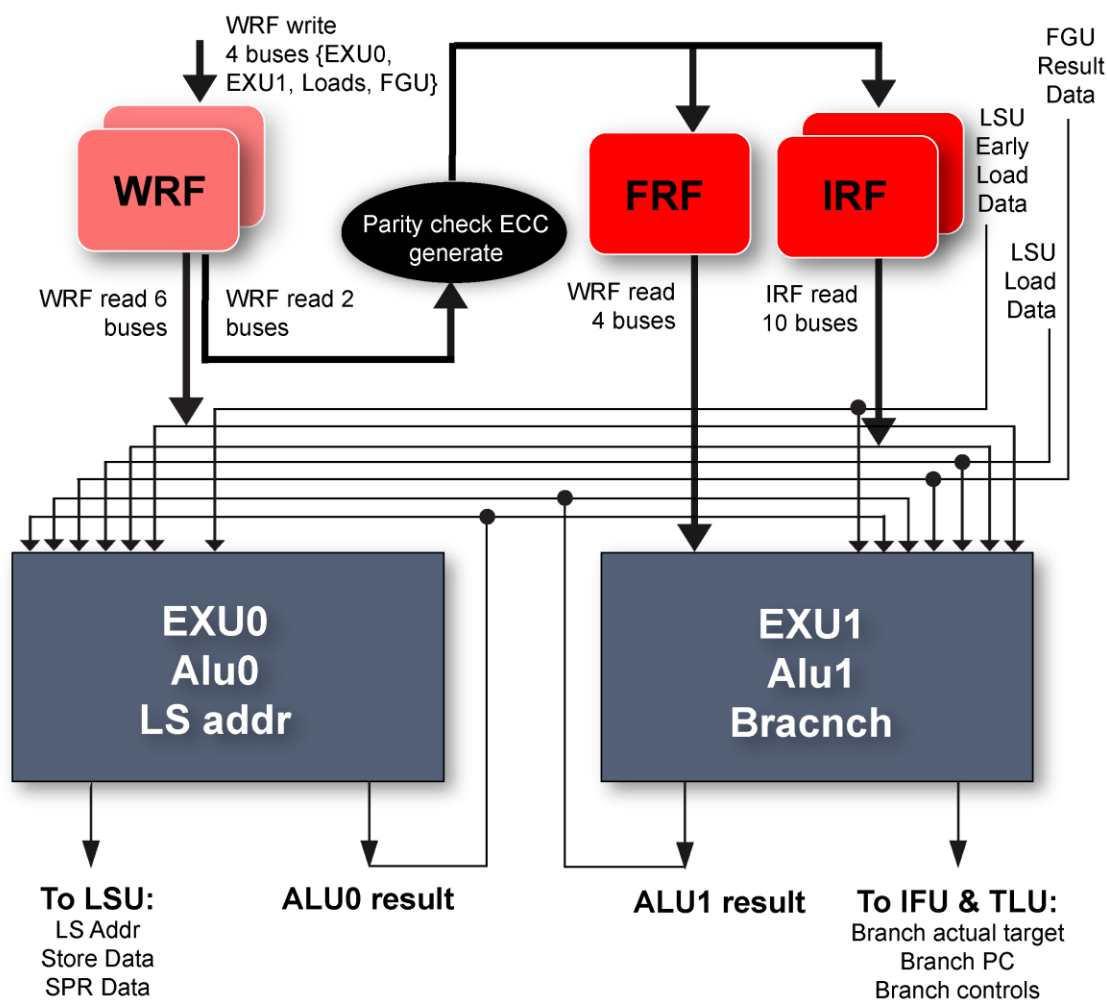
WRF write 4 buses {EXU0, EXU1, Loads, FGU}

FGU Result Data

WRF

Parity check ECC generate

FRF

IRF

LSU Early Load Data

LSU Load Data

WRF read 6 buses

WRF read 2 buses

WRF read 4 buses

IRF read 10 buses

EXU0
Alu0
LS addr

EXU1
Alu1
Bracnch

To LSU:
LS Addr
Store Data
SPR Data

ALU0 result

ALU1 result

To IFU & TLU:
Branch actual target
Branch PC
Branch controls